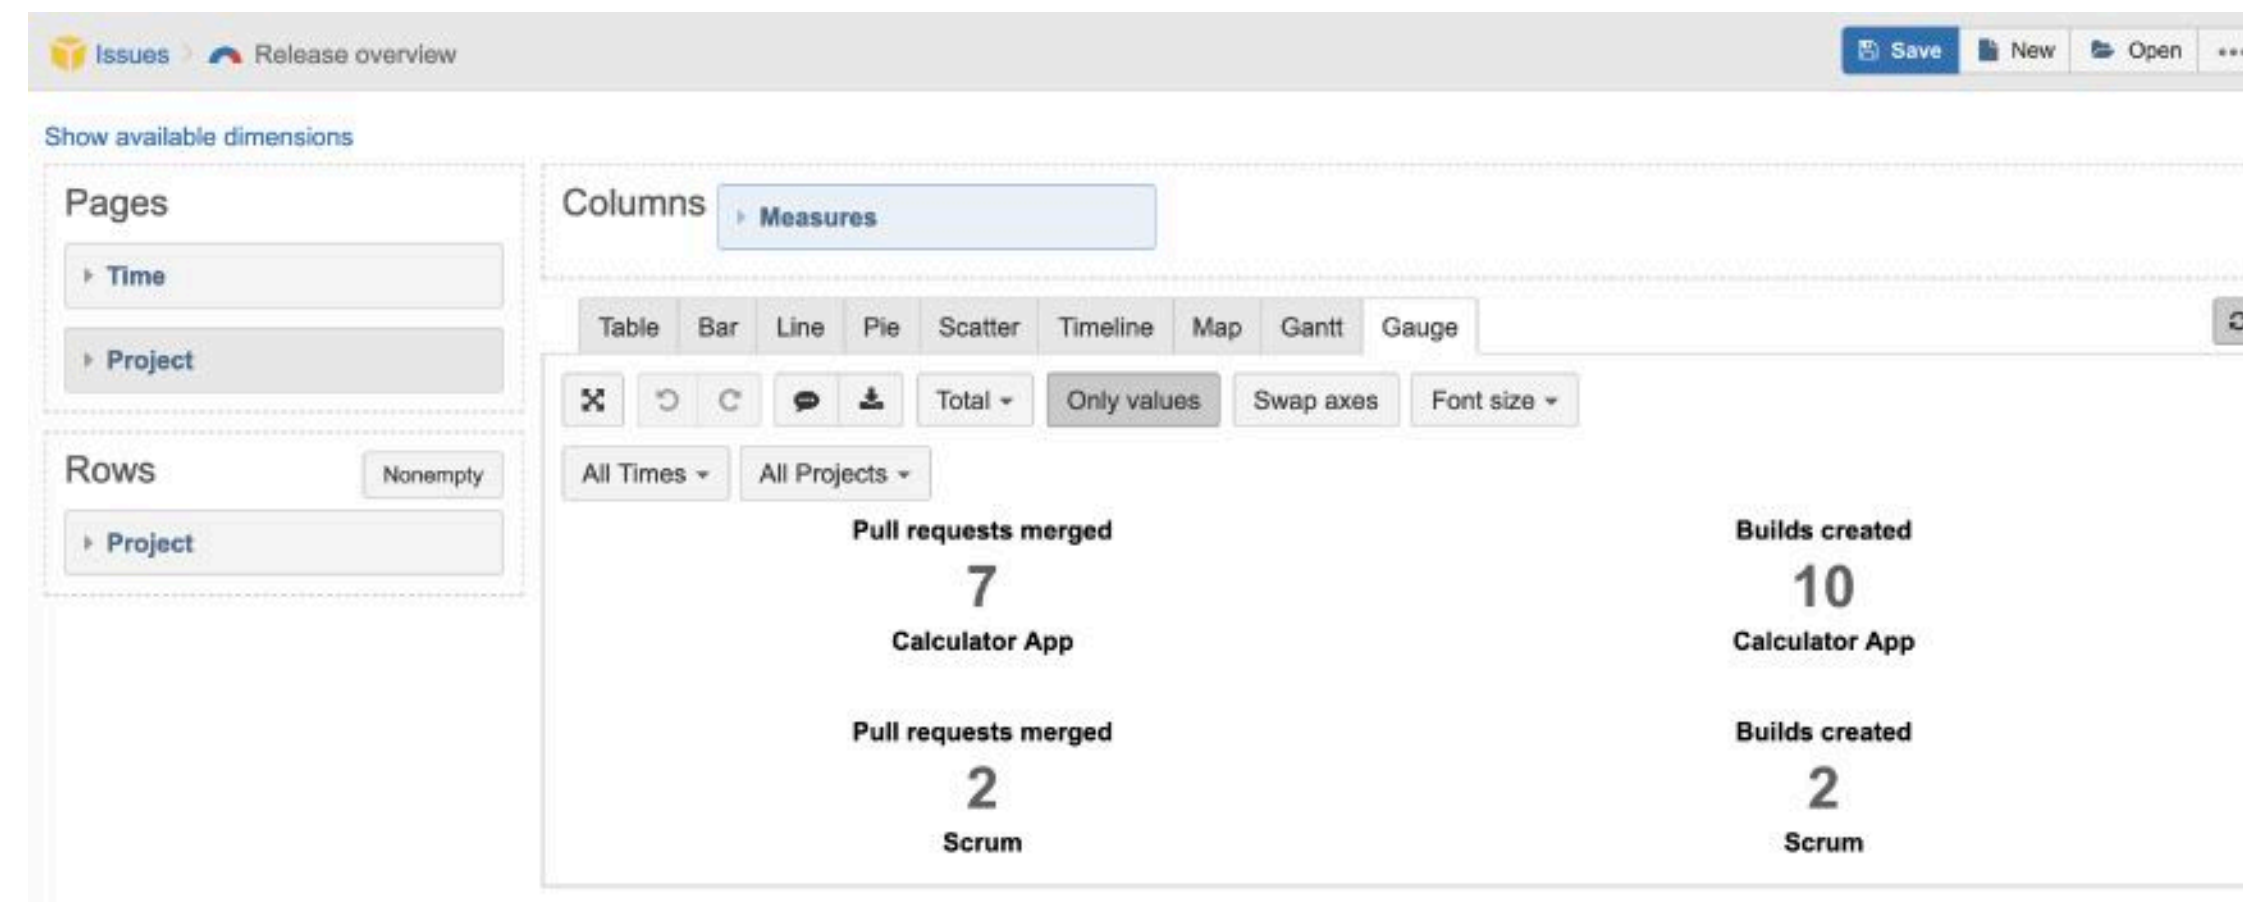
Issues > Release overview

Save New Open ...

Show available dimensions

Pages

Time

Project

Columns

Measures

Rows

Nonempty

Project

Table Bar Line Pie Scatter Timeline Map Gantt Gauge

Total Only values Swap axes Font size

All Times All Projects

Pull requests merged
7
Calculator App

Builds created
10
Calculator App

Pull requests merged
2
Scrum

Builds created
2
Scrum